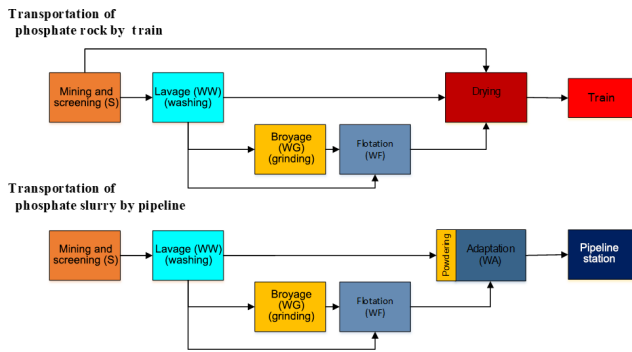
Transportation of phosphate rock by train

Mining and screening (S)

Lavage (WW) (washing)

Drying

Train

Broyage (WG) (grinding)

Flotation (WF)

Transportation of phosphate slurry by pipeline

Mining and screening (S)

Lavage (WW) (washing)

Powdering

Adaptation (WA)

Pipeline station

Broyage (WG) (grinding)

Flotation (WF)